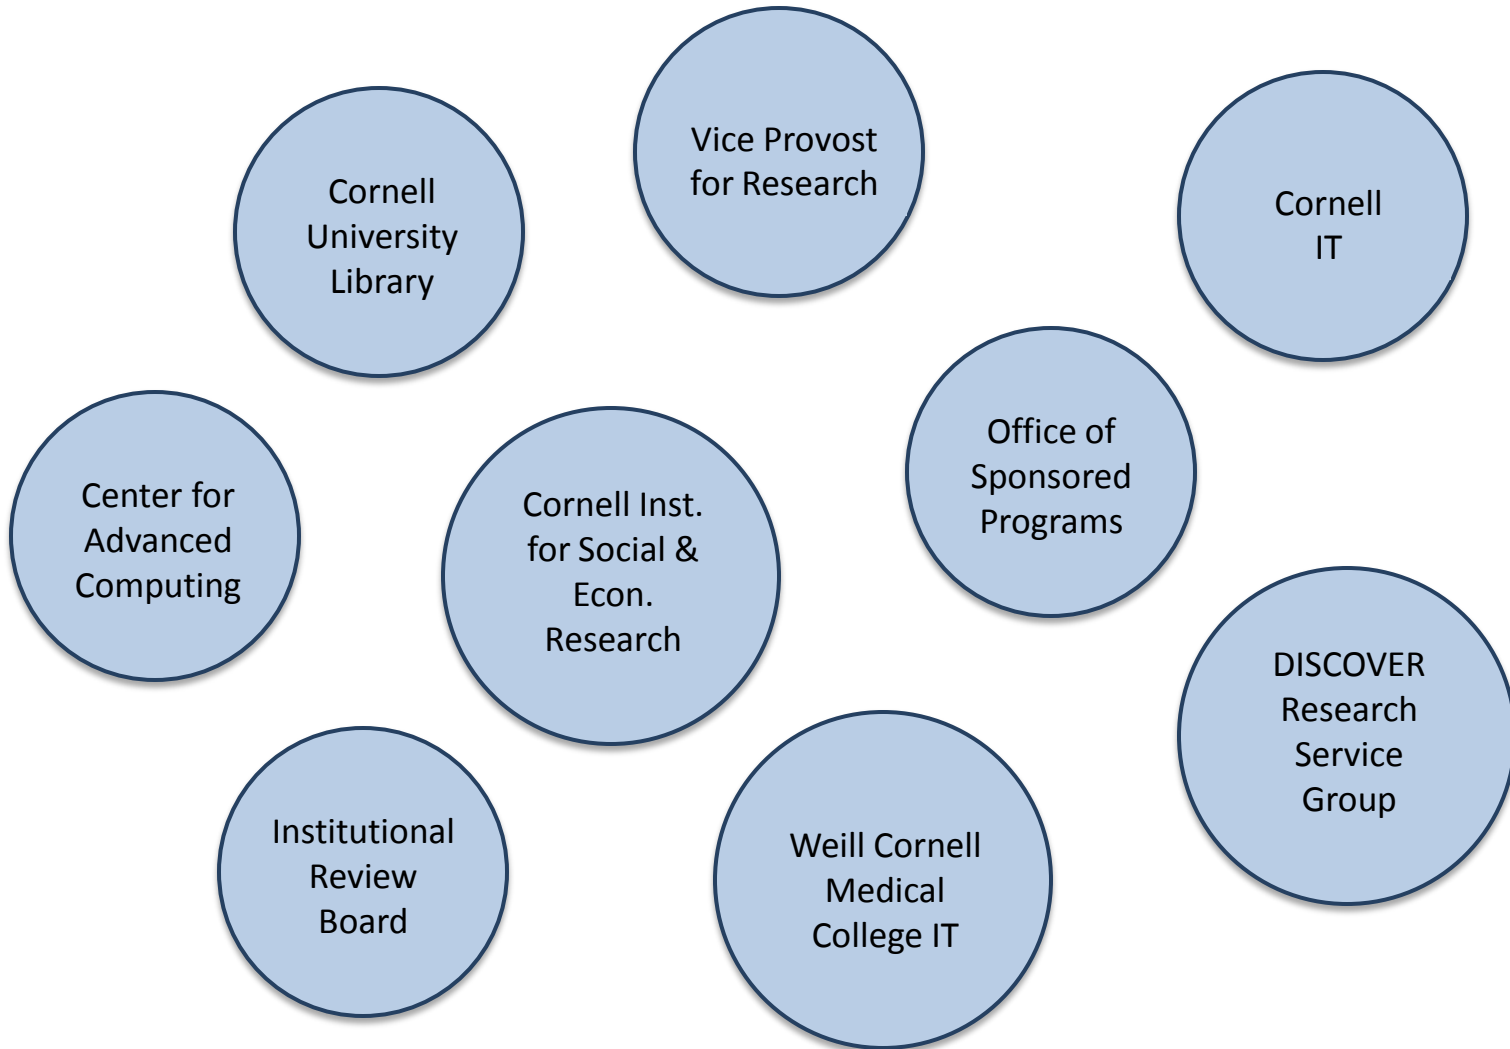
Vice Provost for Research

Cornell University Library

Cornell IT

Office of Sponsored Programs

Center for Advanced Computing

Cornell Inst. for Social & Econ. Research

DISCOVER Research Service Group

Institutional Review Board

Weill Cornell Medical College IT